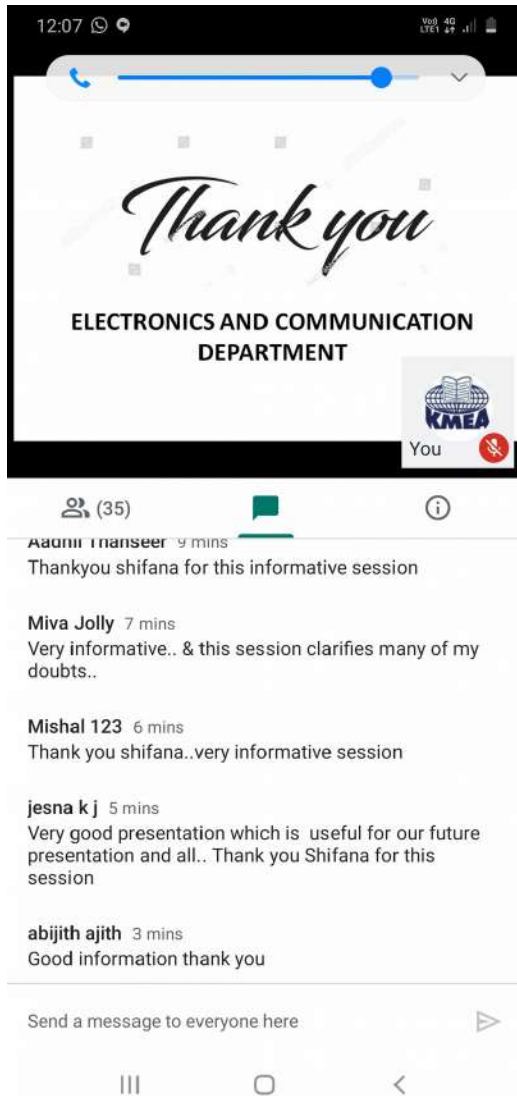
12:07

Vo) 4G LTE1

Thank you

ELECTRONICS AND COMMUNICATION DEPARTMENT

KMEA

You

(35)

Aadhil Thanseer 9 mins
Thankyou shifana for this informative session

Miva Jolly 7 mins
Very informative.. & this session clarifies many of my doubts..

Mishal 123 6 mins
Thank you shifana..very informative session

jesna k j 5 mins
Very good presentation which is useful for our future presentation and all.. Thank you Shifana for this session

abijith ajith 3 mins
Good information thank you

Send a message to everyone here